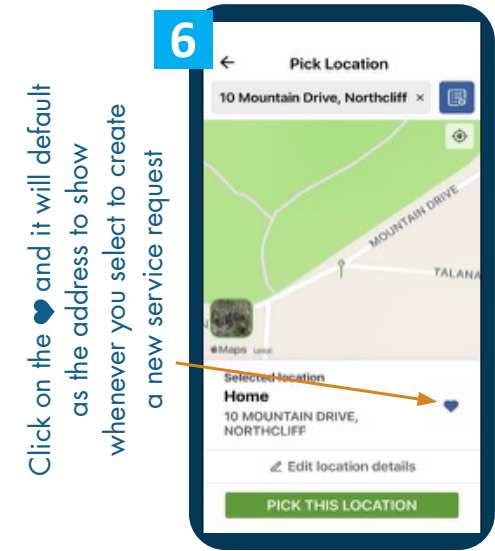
6

Click on the ♥ and it will default as the address to show whenever you select to create a new service request

Pick Location

10 Mountain Drive, Northcliff ×

MOUNTAIN DRIVE

TALANA

Maps Legal

Selected location

Home

10 MOUNTAIN DRIVE, NORTHCLIFF

Edit location details

PICK THIS LOCATION